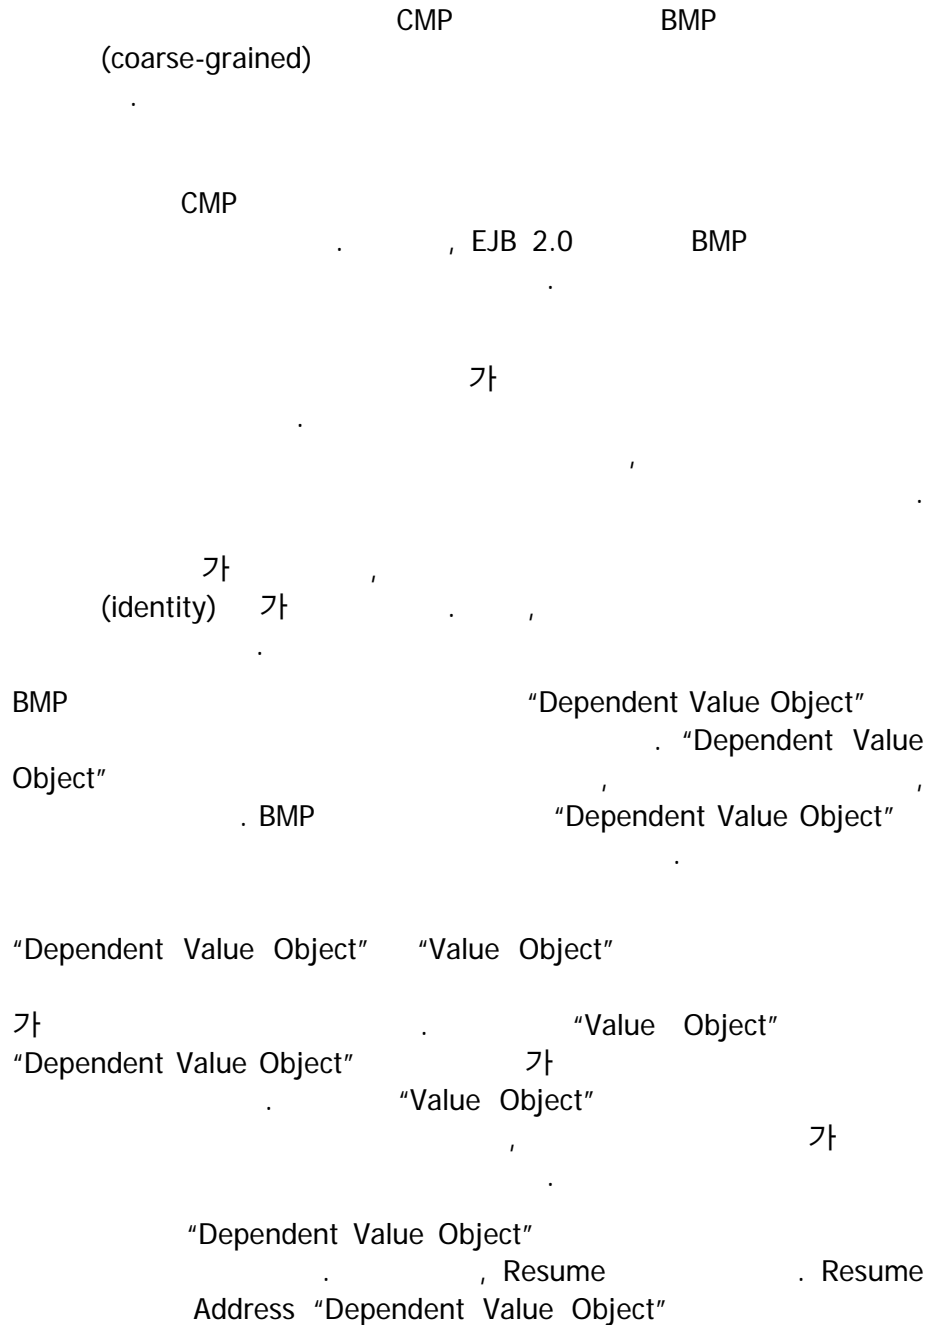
CMP BMP
(coarse-grained)
.

CMP
. , EJB 2.0 BMP
.

가
.
,
.

가 ,
(identity) 가 . ,
.

BMP "Dependent Value Object"
. "Dependent Value Object" , ,
. BMP "Dependent Value Object"
.

"Dependent Value Object" "Value Object"

가 . "Value Object"
"Dependent Value Object" 가
. "Value Object"
, 가
.

"Dependent Value Object"
. , Resume . Resume
Address "Dependent Value Object"